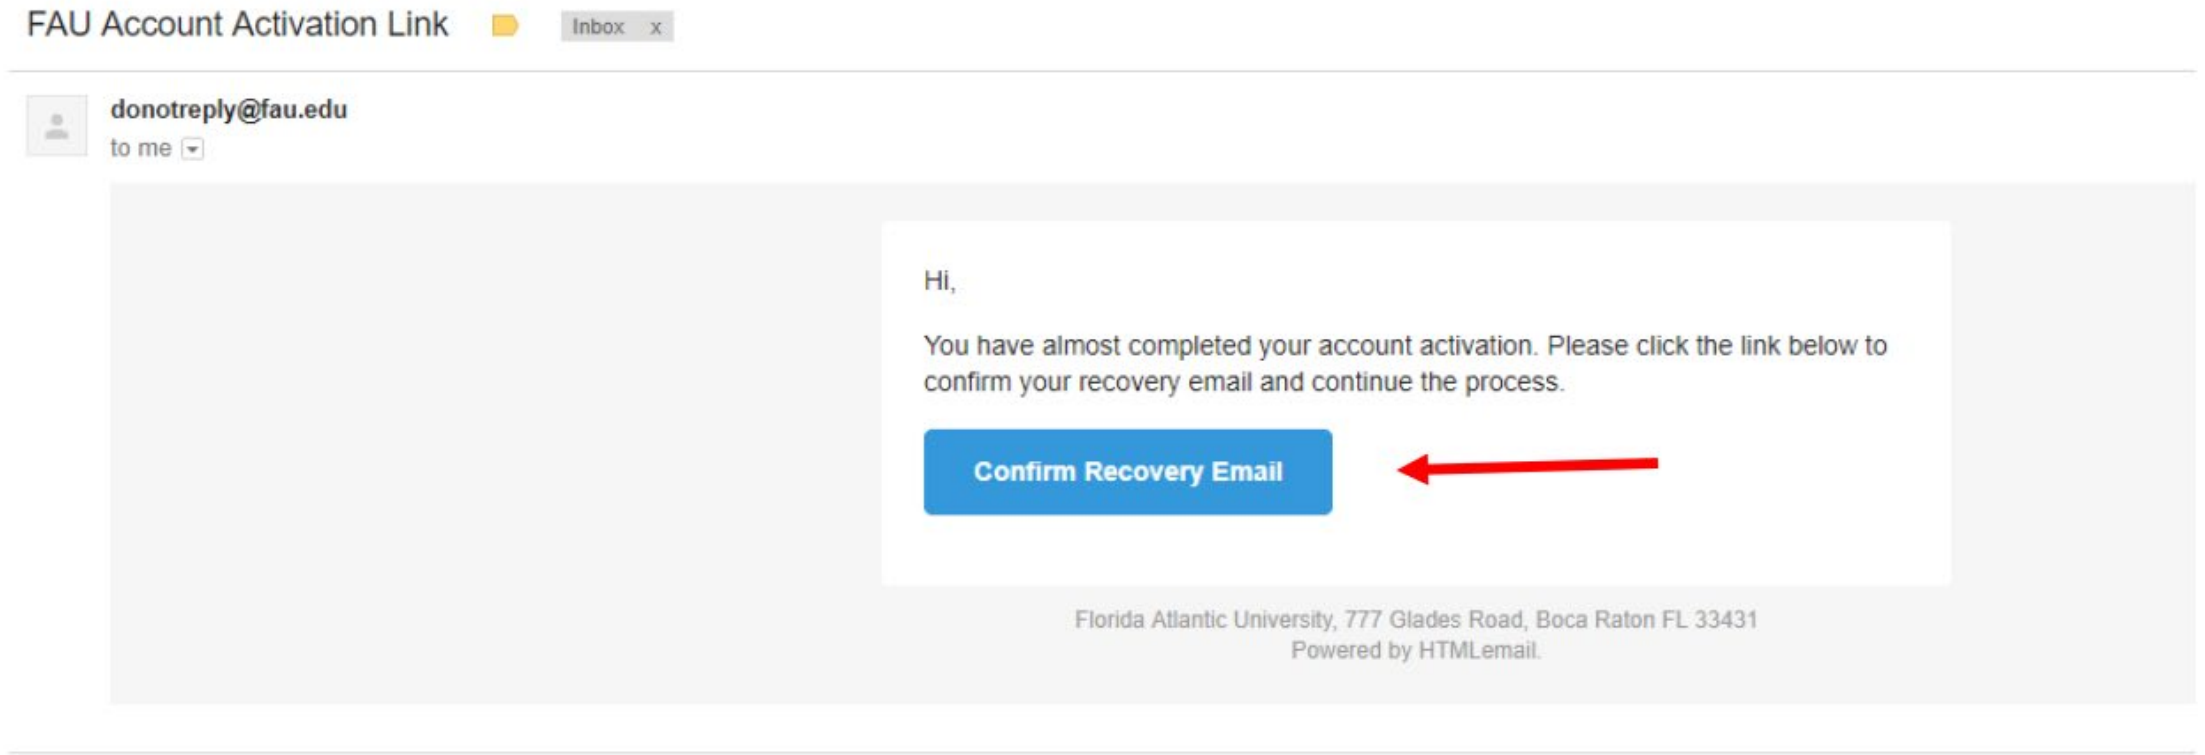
FAU Account Activation Link Inbox x

donotreply@fau.edu
to me

Hi,

You have almost completed your account activation. Please click the link below to confirm your recovery email and continue the process.

Confirm Recovery Email

Florida Atlantic University, 777 Glades Road, Boca Raton FL 33431
Powered by HTMLemail.